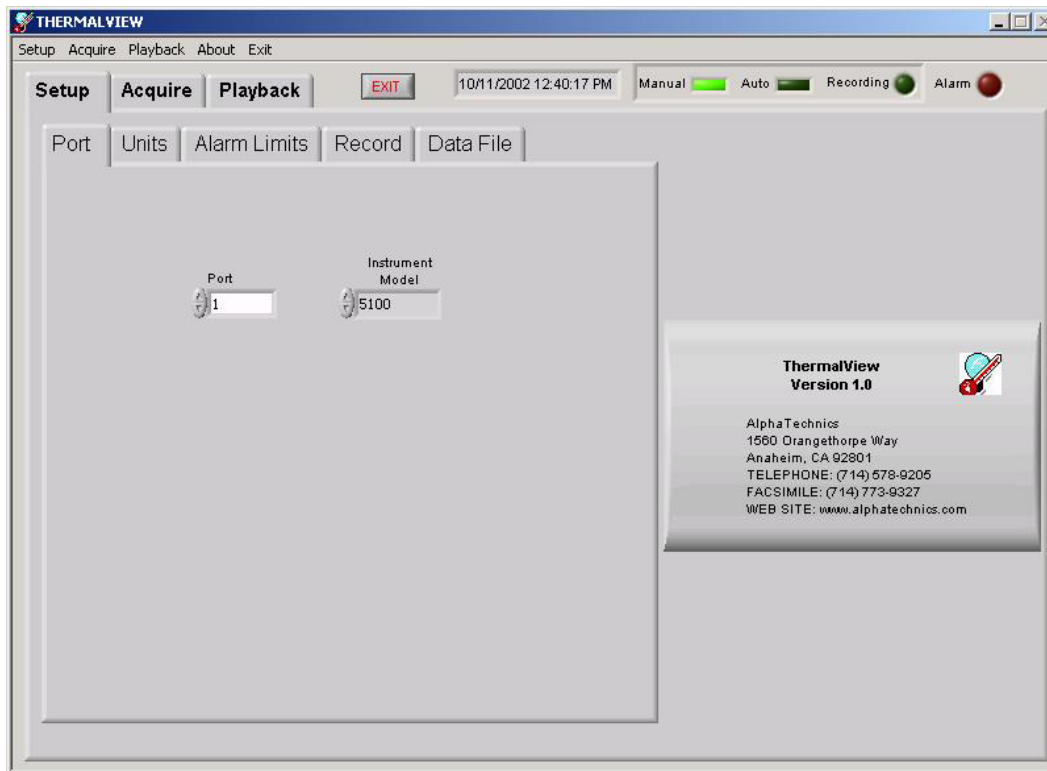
THERMALVIEW

Setup Acquire Playback About Exit

Setup Acquire Playback

EXIT

10/11/2002 12:40:17 PM

Manual Auto Recording Alarm

Port Units Alarm Limits Record Data File

Port
1

Instrument Model
5100

ThermalView
Version 1.0

AlphaTechnics
1560 Orangethorpe Way
Anaheim, CA 92801
TELEPHONE: (714) 578-9205
FACSIMILE: (714) 773-9327
WEB SITE: www.alphatechnics.com